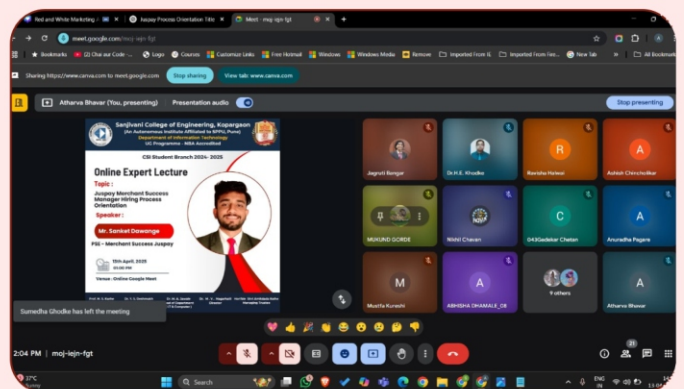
Red and White Marketing | Juspay Process Orientation Title Meet - moj-iejn-fgt

meet.google.com/moj-iejn-fgt

Bookmarks Chai aur Code Logo Courses Customize Links Free Hotmail Windows Windows Media Remove Imported From IE Imported From Fire New Tab All Bookmarks

Sharing https://www.canva.com to meet.google.com Stop sharing View tab: www.canva.com

Atharva Bhavar (You, presenting) Presentation audio Stop presenting

Sanjivani College of Engineering, Kopargaon
(An Autonomous Institute Affiliated to SPPU, Pune)
Department of Information Technology
UG Programme - NBA Accredited

CSI Student Branch 2024- 2025

Online Expert Lecture

Topic :
Juspay Merchant Success Manager Hiring Process Orientation

Speaker :
Mr. Sanket Dawange
PSE - Merchant Success Juspay

15th April, 2025
20:00 PM
Venue - Online Google Meet

Jagruti Bangar
Dr.M.K. Khodke
Ravisha Hatwai
Ashish Chinchulkar
MUKUND GORDE
Nikhil Chavan
043Gadekar Chetan
Anuradha Pagare
Mustfa Kureshi
ABHISHA DHAMALE_08
9 others
Atharva Bhavar

Sumedha Ghodke has left the meeting

2:04 PM | moj-iejn-fgt

21

27°C Sunny Search ENG IN